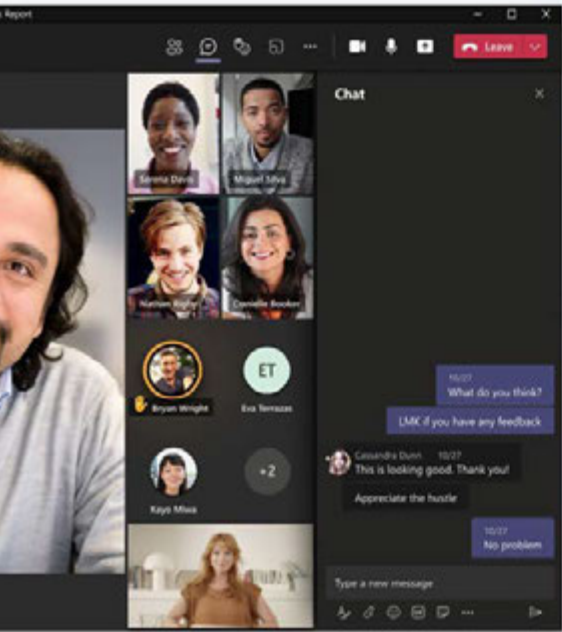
Report

Leave

Chat

Serena Davis

Miguel Silva

Nathan Rigby

Danielle Booker

Bryan Wright

ET

Eva Terrazas

Kayo Miwa

+2

10/27
What do you think?

LMK if you have any feedback

Cassandra Dunn 10/27
This is looking good. Thank you!

Appreciate the hustle

10/27
No problem

Type a new message